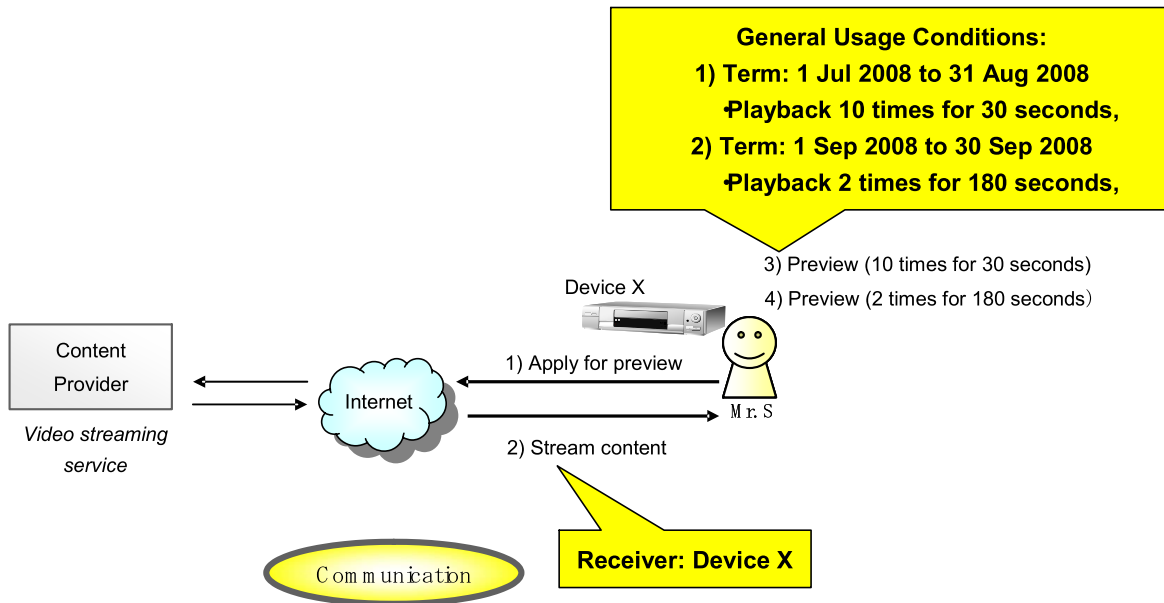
General Usage Conditions:
1) Term: 1 Jul 2008 to 31 Aug 2008
•Playback 10 times for 30 seconds,
2) Term: 1 Sep 2008 to 30 Sep 2008
•Playback 2 times for 180 seconds,

3) Preview (10 times for 30 seconds)
4) Preview (2 times for 180 seconds)

Device X

Content Provider

Video streaming service

Internet

1) Apply for preview

Mr.S

2) Stream content

Receiver: Device X

Communication